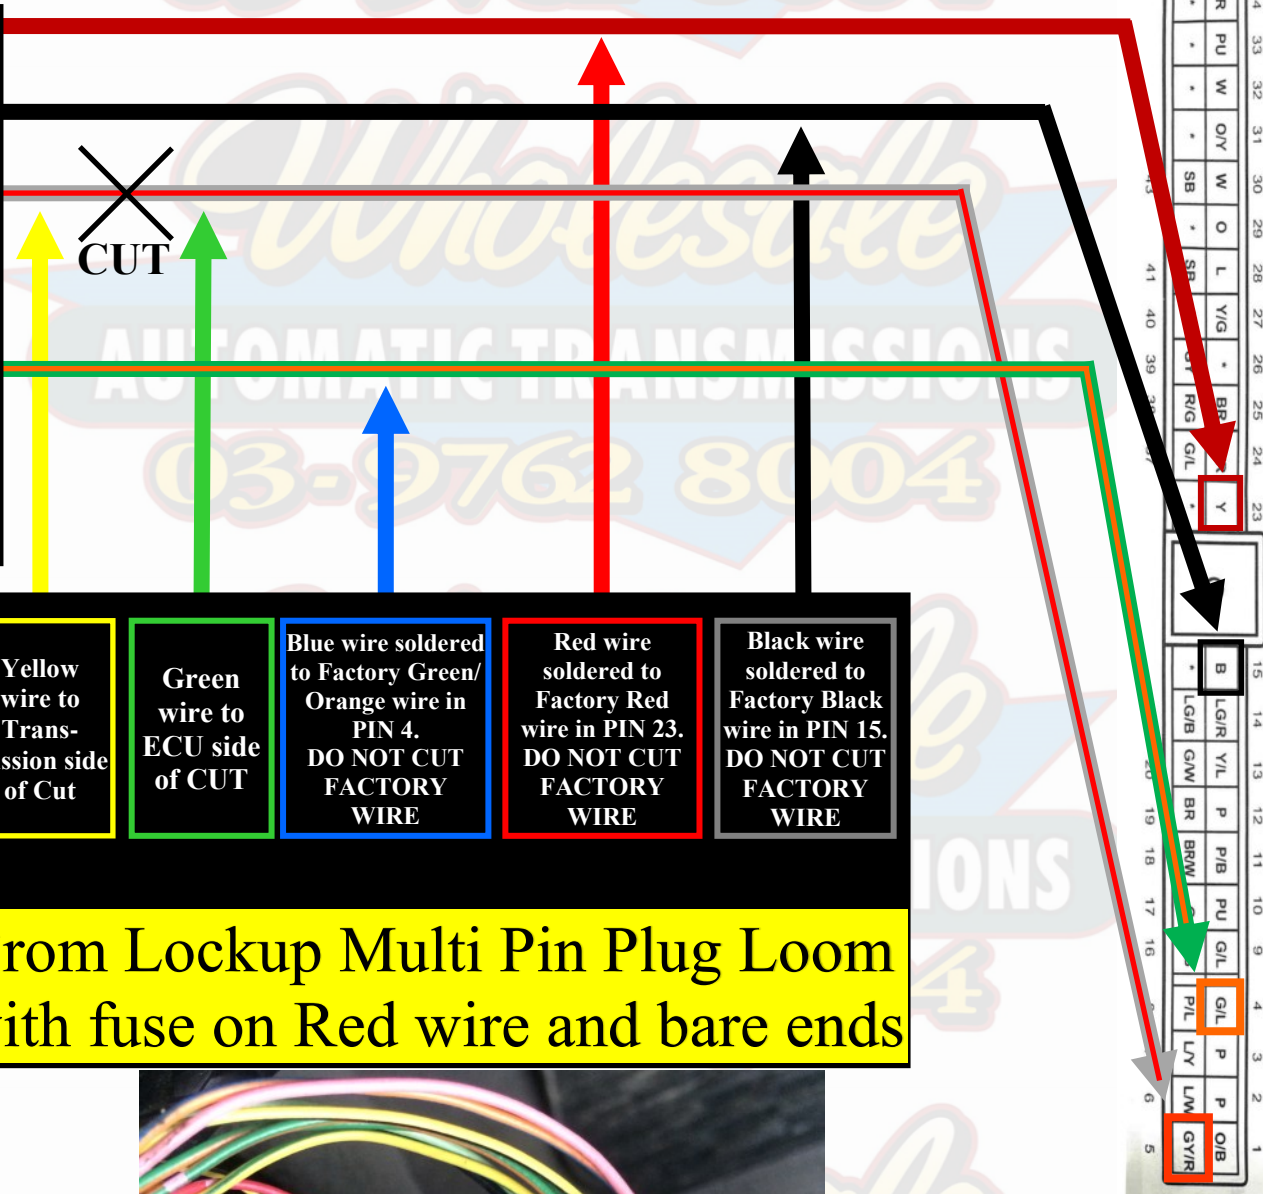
CUT

Yellow wire to Trans- ssion side of Cut

Green wire to ECU side of CUT

Blue wire soldered to Factory Green/ Orange wire in PIN 4. DO NOT CUT FACTORY WIRE

Red wire soldered to Factory Red wire in PIN 23. DO NOT CUT FACTORY WIRE

Black wire soldered to Factory Black wire in PIN 15. DO NOT CUT FACTORY WIRE

rom Lockup Multi Pin Plug Loom
ith fuse on Red wire and bare ends

AUTOMATIC TRANSMISSIONS
03-9762 8004

R PU W O/Y W O L Y/G • BR Y
SB SB R/G G/L
33 32 31 30 29 28 27 26 25 24 23
43 41 40 39
B LG/R Y/L P P/B PU G/L G/L P P O/B
LG/B G/W BR BR/W P/L L/Y L/W GY/R
15 14 13 12 11 10 9 4 3 2 1
20 19 18 17 16 6 5